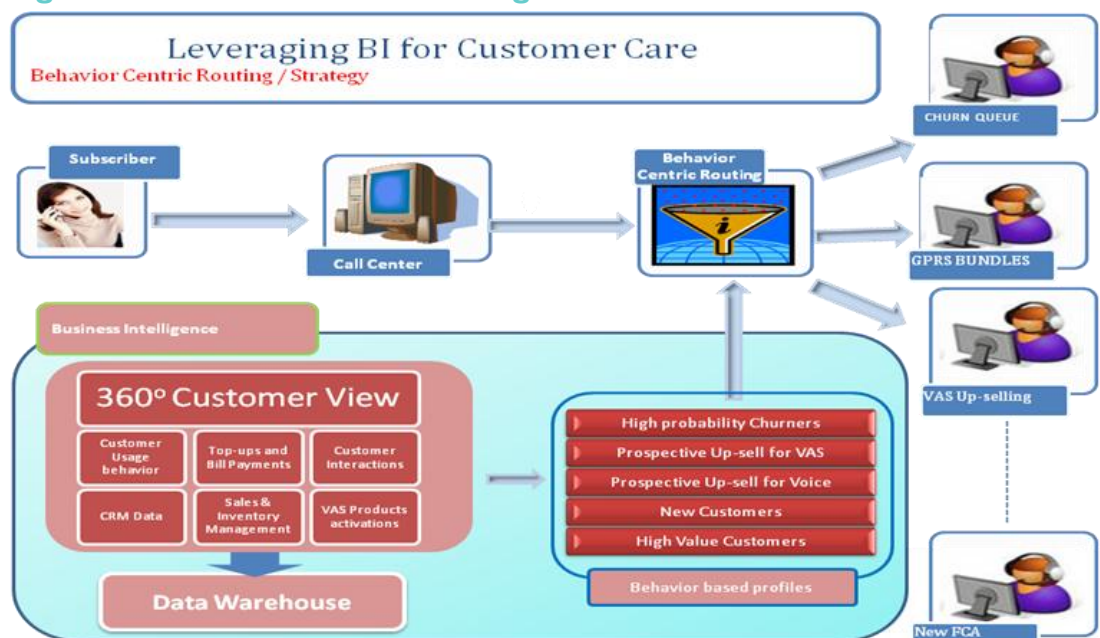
Leveraging BI for Customer Care
Behavior Centric Routing / Strategy

Subscriber

Call Center

Behavior Centric Routing

CHURN QUEUE

GPRS BUNDLES

VAS Up-selling

New FCA

Business Intelligence

360º Customer View

Customer Usage behavior

Top-ups and Bill Payments

Customer Interactions

CRM Data

Sales & Inventory Management

VAS Products activations

Data Warehouse

High probability Churners

Prospective Up-sell for VAS

Prospective Up-sell for Voice

New Customers

High Value Customers

Behavior based profiles